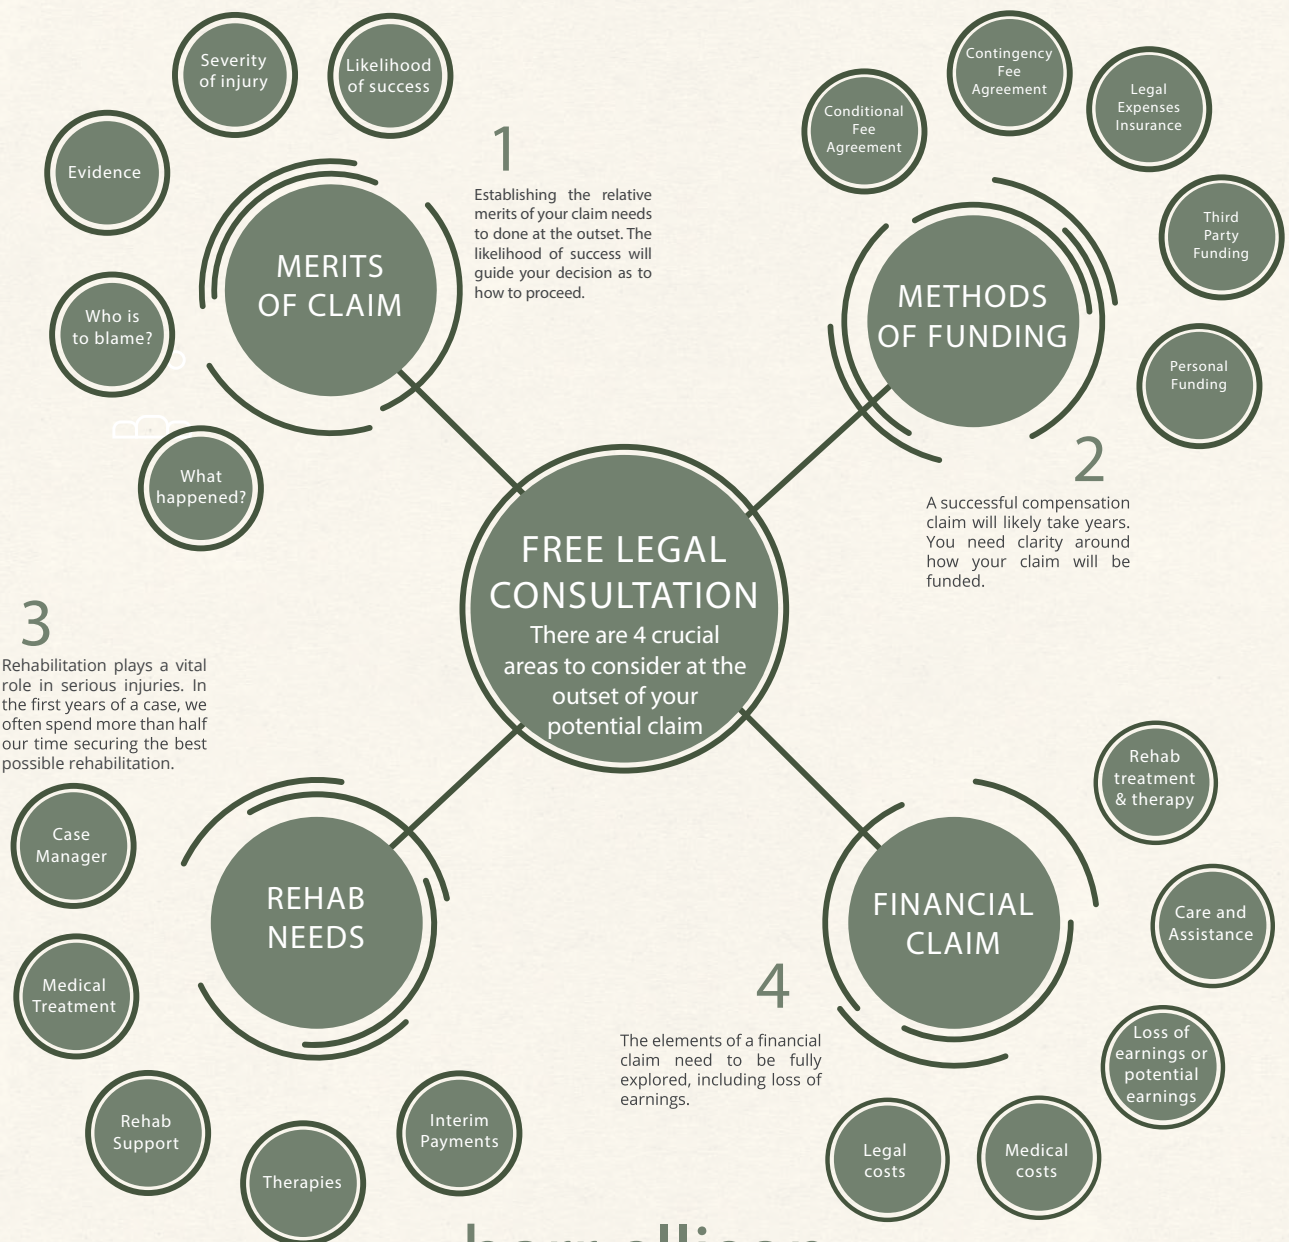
FREE LEGAL CONSULTATION
There are 4 crucial areas to consider at the outset of your potential claim

MERITS OF CLAIM

1
Establishing the relative merits of your claim needs to done at the outset. The likelihood of success will guide your decision as to how to proceed.

Severity of injury
Likelihood of success
Evidence
Who is to blame?
What happened?

METHODS OF FUNDING

Conditional Fee Agreement
Contingency Fee Agreement
Legal Expenses Insurance
Third Party Funding
Personal Funding

2
A successful compensation claim will likely take years. You need clarity around how your claim will be funded.

3
Rehabilitation plays a vital role in serious injuries. In the first years of a case, we often spend more than half our time securing the best possible rehabilitation.

REHAB NEEDS

Case Manager
Medical Treatment
Rehab Support
Therapies
Interim Payments

FINANCIAL CLAIM

Rehab treatment & therapy
Care and Assistance
Loss of earnings or potential earnings
Medical costs
Legal costs

4
The elements of a financial claim need to be fully explored, including loss of earnings.

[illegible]